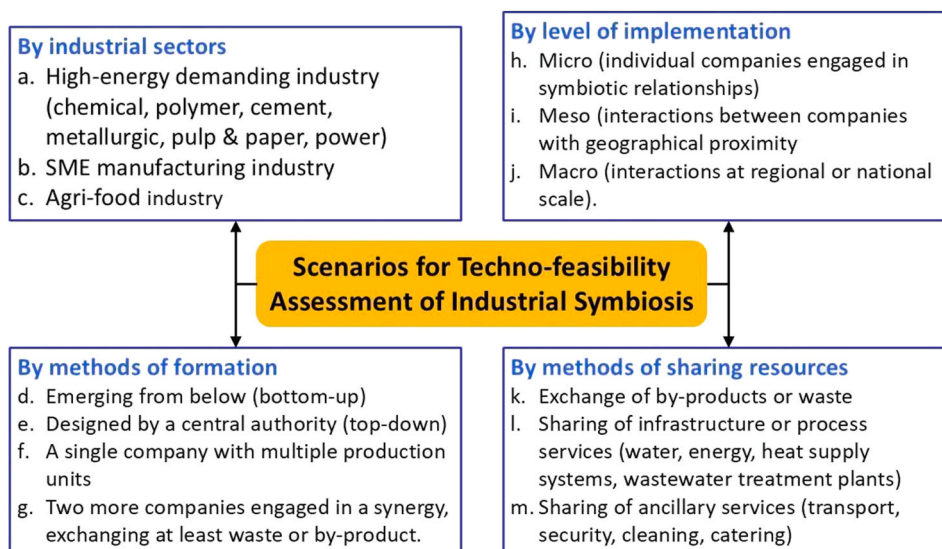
By industrial sectors
a. High-energy demanding industry (chemical, polymer, cement, metallurgic, pulp & paper, power)
b. SME manufacturing industry
c. Agri-food industry

By level of implementation
h. Micro (individual companies engaged in symbiotic relationships)
i. Meso (interactions between companies with geographical proximity
j. Macro (interactions at regional or national scale).

Scenarios for Techno-feasibility Assessment of Industrial Symbiosis

By methods of formation
d. Emerging from below (bottom-up)
e. Designed by a central authority (top-down)
f. A single company with multiple production units
g. Two more companies engaged in a synergy, exchanging at least waste or by-product.

By methods of sharing resources
k. Exchange of by-products or waste
l. Sharing of infrastructure or process services (water, energy, heat supply systems, wastewater treatment plants)
m. Sharing of ancillary services (transport, security, cleaning, catering)